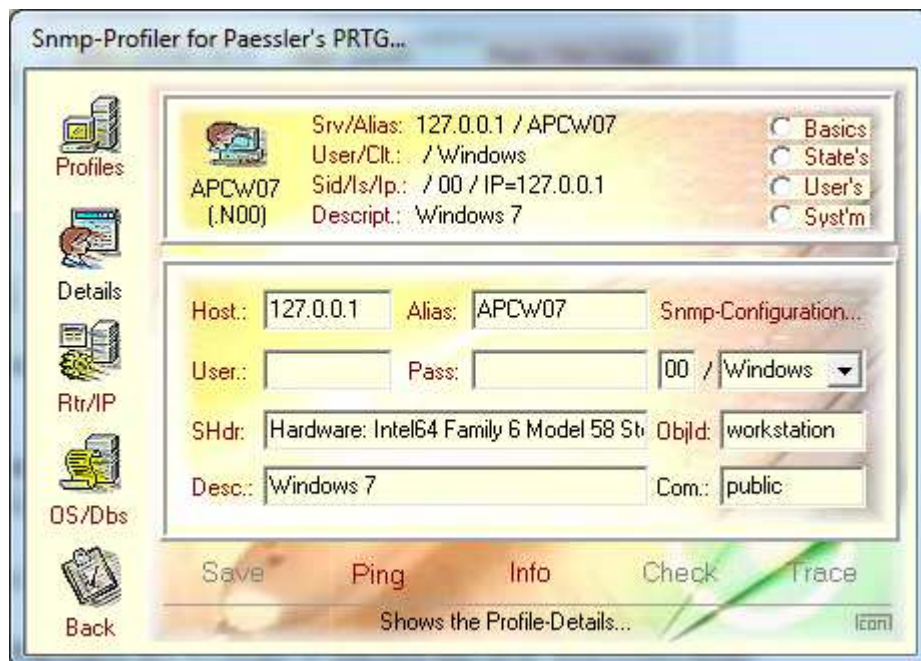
Snmp-Profiler for Paessler's PRTG...

Profiles

Details

Rtr/IP

OS/Dbs

Back

APCW07
(.N00)

Srv/Alias: 127.0.0.1 / APCW07
User/Clt.: / Windows
Sid/Is/Ip.: / 00 / IP=127.0.0.1
Descript.: Windows 7

Basics
State's
User's
Syst'm

Host.: 127.0.0.1
Alias: APCW07
Snmp-Configuration...

User.:
Pass:
00 / Windows

SHdr: Hardware: Intel64 Family 6 Model 58 St
ObjId: workstation

Desc.: Windows 7
Com.: public

Save
Ping
Info
Check
Trace

Shows the Profile-Details...

Icon